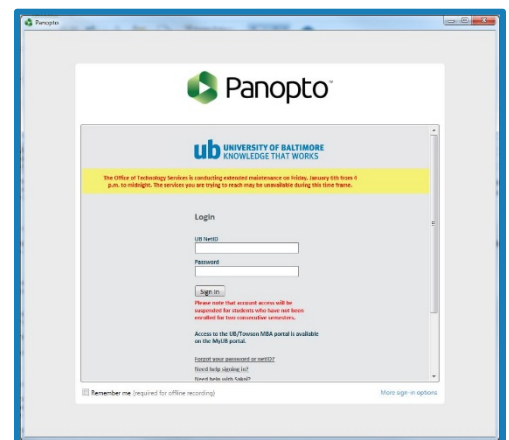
Panopto

Panopto

ub UNIVERSITY OF BALTIMORE
KNOWLEDGE THAT WORKS

The Office of Technology Services is conducting extended maintenance on Friday, January 6th from 6 p.m. to midnight. The services you are trying to reach may be unavailable during this time frame.

Login

UB NetID

Password

Sign In

Please note that account access will be suspended for students who have not been enrolled for two consecutive semesters.

Access to the UB/Towson MBA portal is available on the MyUB portal.

Forgot your password or netID?
Need help signing in?
Need help with Sakai?

Remember me (required for offline recording)

More sign-in options